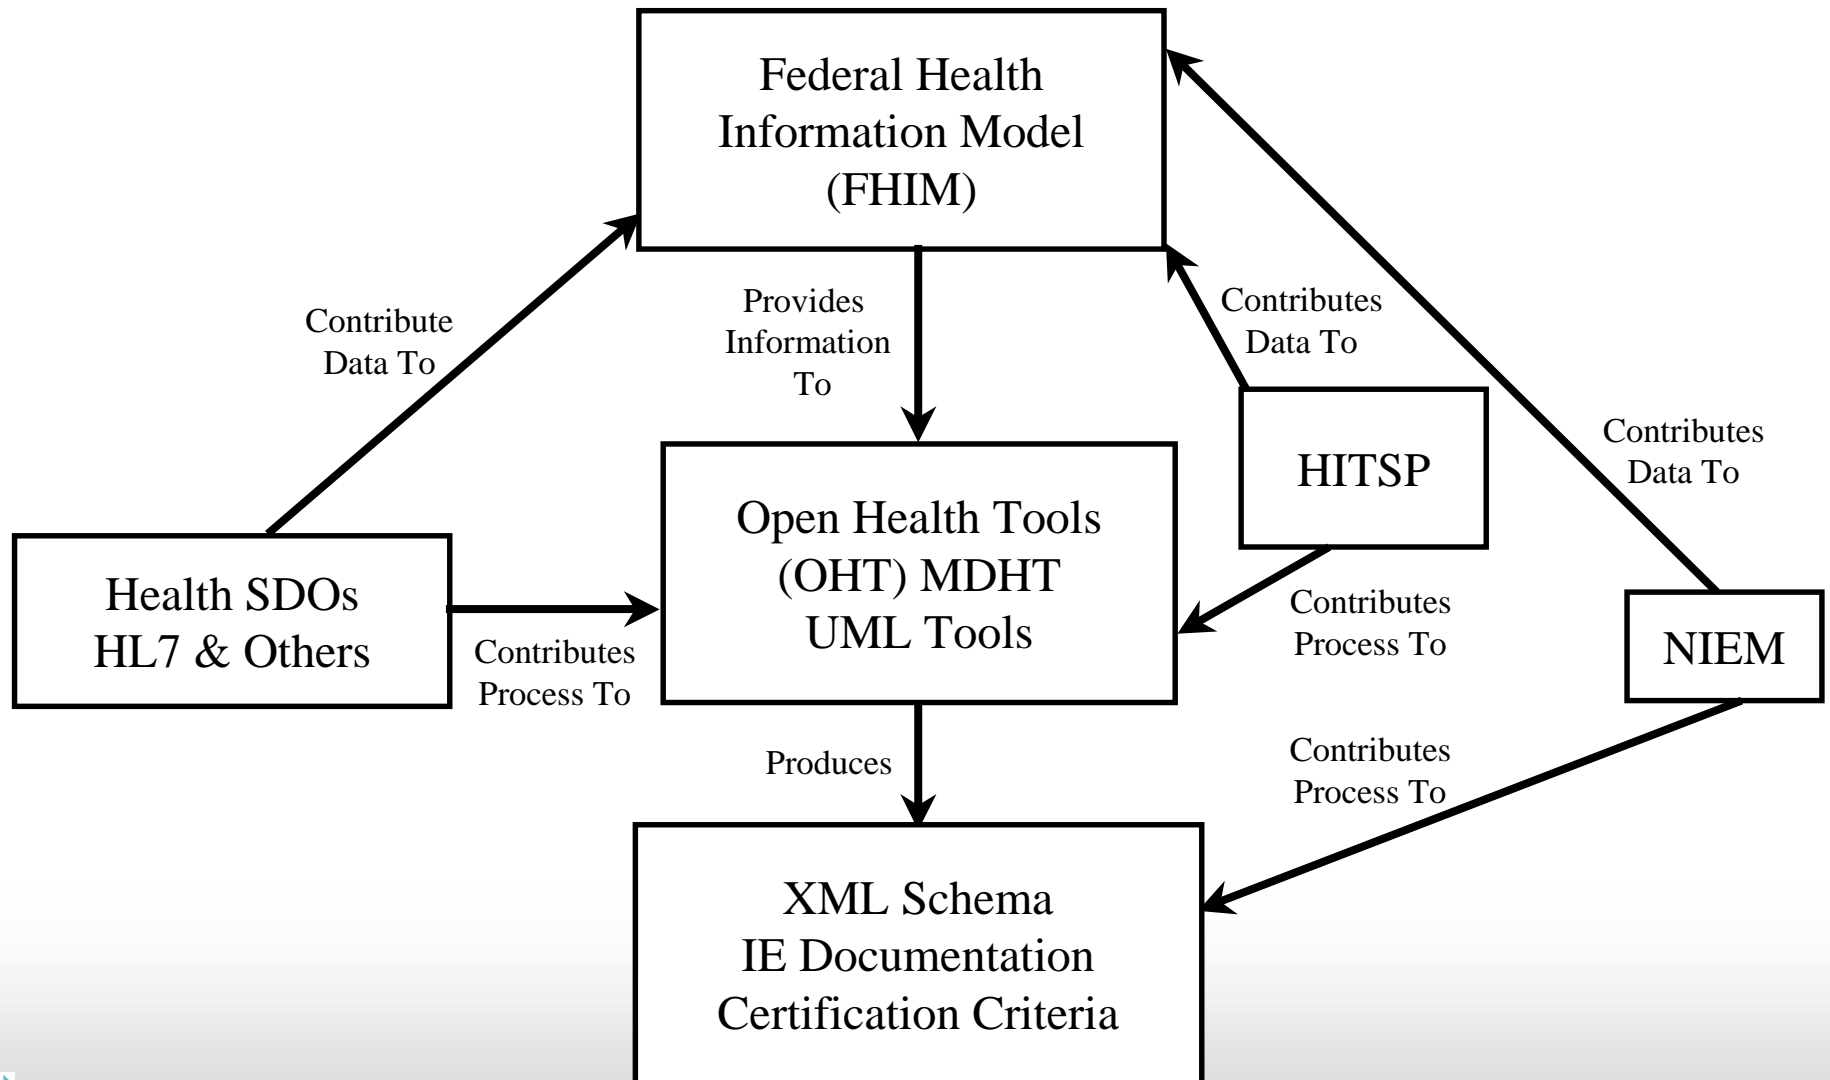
Federal Health Information Model (FHIM)

Contribute Data To

Provides Information To

Contributes Data To

Contributes Data To

HITSP

Health SDOs HL7 & Others

Open Health Tools (OHT) MDHT UML Tools

Contributes Process To

Contributes Process To

NIEM

Produces

Contributes Process To

XML Schema IE Documentation Certification Criteria